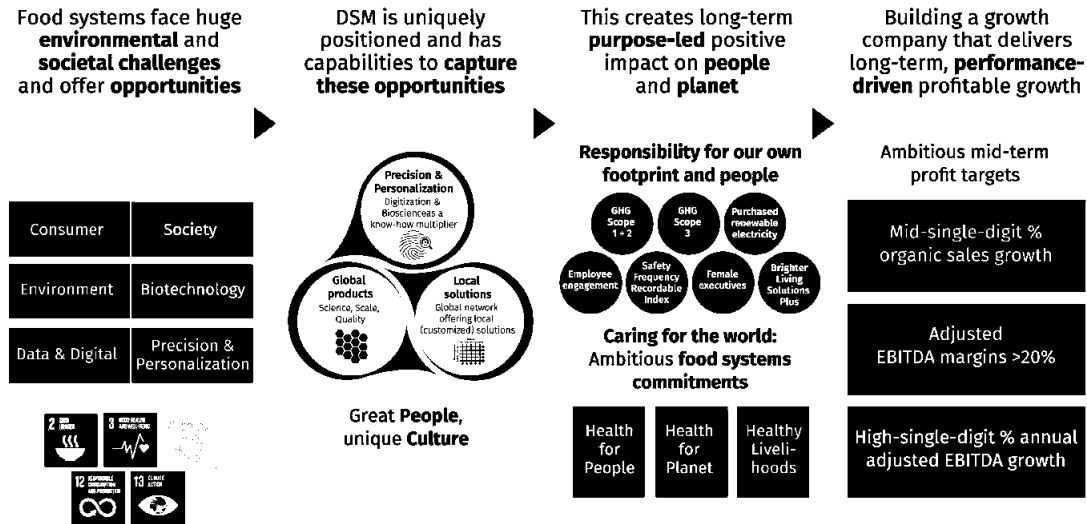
Food systems face huge **environmental** and **societal challenges** and offer **opportunities**

| Consumer | Society |
|---|---|
| Environment | Biotechnology |
| Data & Digital | Precision & Personalization |

2 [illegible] 3 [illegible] 12 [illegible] 13 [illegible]

DSM is uniquely positioned and has capabilities to **capture these opportunities**

Precision & Personalization
Digitization & Biosciences a know-how multiplier

Global products
Science, Scale, Quality

Local solutions
Global network offering local (customized) solutions

Great **People**, unique **Culture**

This creates long-term **purpose-led** positive impact on **people** and **planet**

**Responsibility for our own footprint and people**

GHG Scope 1+2
GHG Scope 3
Purchased renewable electricity
Employee engagement
Safety Frequency Recordable Index
Female executives
Brighter Living Solutions Plus

**Caring for the world:** Ambitious **food systems commitments**

Health for People
Health for Planet
Healthy Livelihoods

Building a growth company that delivers long-term, **performance-driven** profitable growth

Ambitious mid-term profit targets

Mid-single-digit % organic sales growth

Adjusted EBITDA margins >20%

High-single-digit % annual adjusted EBITDA growth